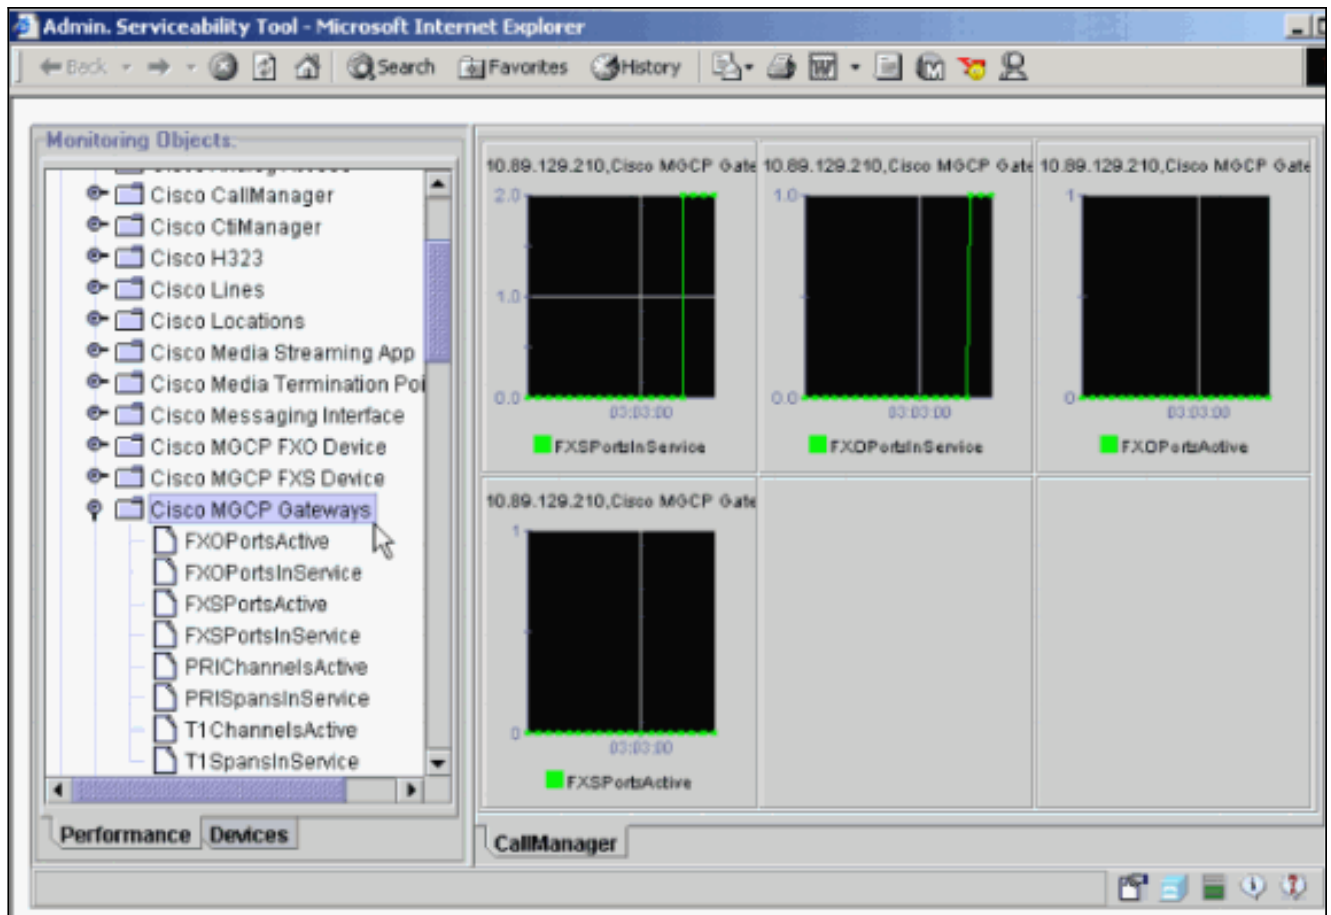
Admin. Serviceability Tool - Microsoft Internet Explorer

Back · Search · Favorites · History

Monitoring Objects

Cisco CallManager
Cisco CtiManager
Cisco H323
Cisco Lines
Cisco Locations
Cisco Media Streaming App
Cisco Media Termination Poi
Cisco Messaging Interface
Cisco MGCP FXO Device
Cisco MGCP FXS Device
Cisco MGCP Gateways
FXOPortsActive
FXOPortsInService
FXSPortsActive
FXSPortsInService
PRIChannelsActive
PRISpansInService
T1ChannelsActive
T1SpansInService

Performance | Devices

10.89.129.210,Cisco MGCP Gate
2.0
1.0
0.0
03:03:00
FXSPortsInService

10.89.129.210,Cisco MGCP Gate
1.0
0.0
03:03:00
FXOPortsInService

10.89.129.210,Cisco MGCP Gate
1
0
03:03:00
FXOPortsActive

10.89.129.210,Cisco MGCP Gate
1
0
03:03:00
FXSPortsActive

CallManager